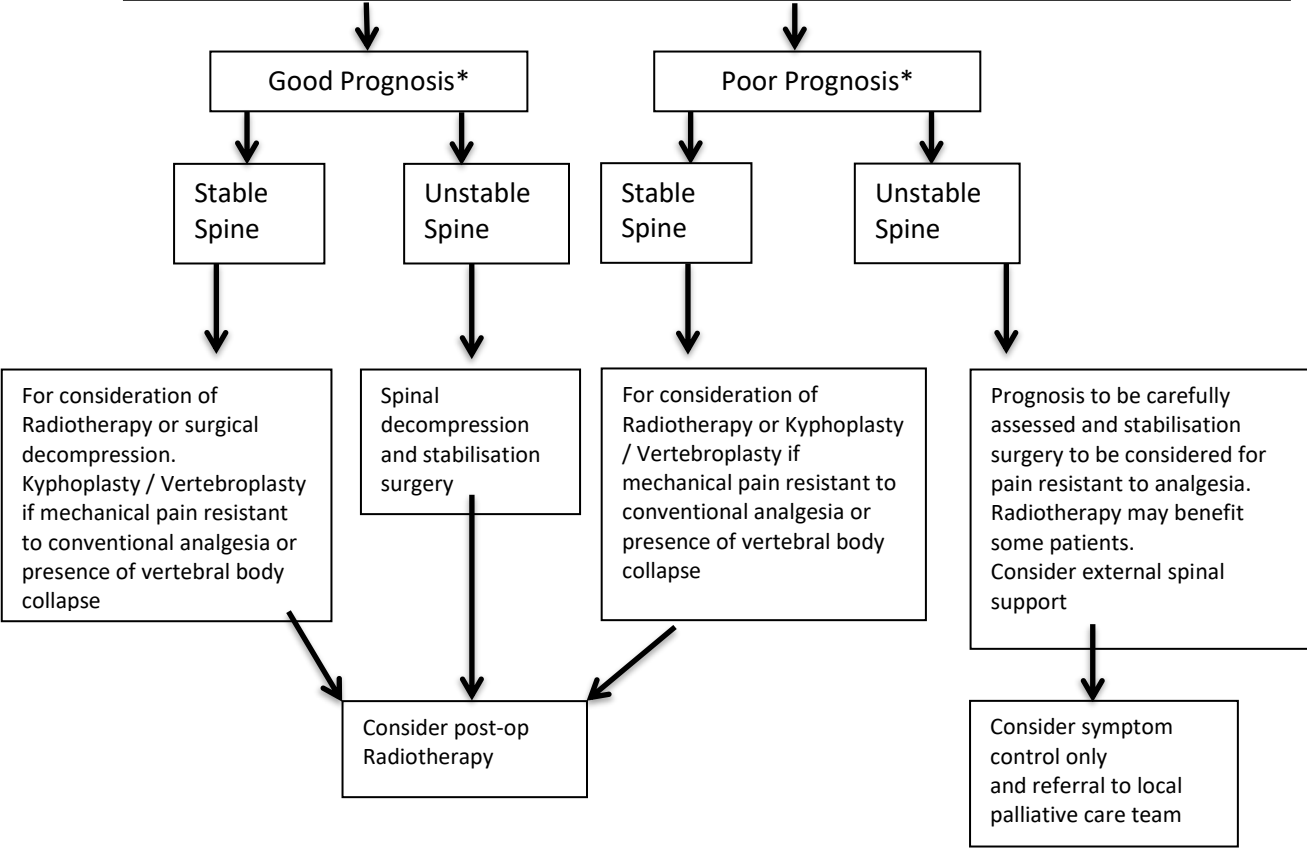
Good Prognosis*

Poor Prognosis*

Stable Spine

Unstable Spine

Stable Spine

Unstable Spine

For consideration of Radiotherapy or surgical decompression. Kyphoplasty / Vertebroplasty if mechanical pain resistant to conventional analgesia or presence of vertebral body collapse

Spinal decompression and stabilisation surgery

For consideration of Radiotherapy or Kyphoplasty / Vertebroplasty if mechanical pain resistant to conventional analgesia or presence of vertebral body collapse

Prognosis to be carefully assessed and stabilisation surgery to be considered for pain resistant to analgesia. Radiotherapy may benefit some patients.
Consider external spinal support

Consider post-op Radiotherapy

Consider symptom control only
and referral to local palliative care team